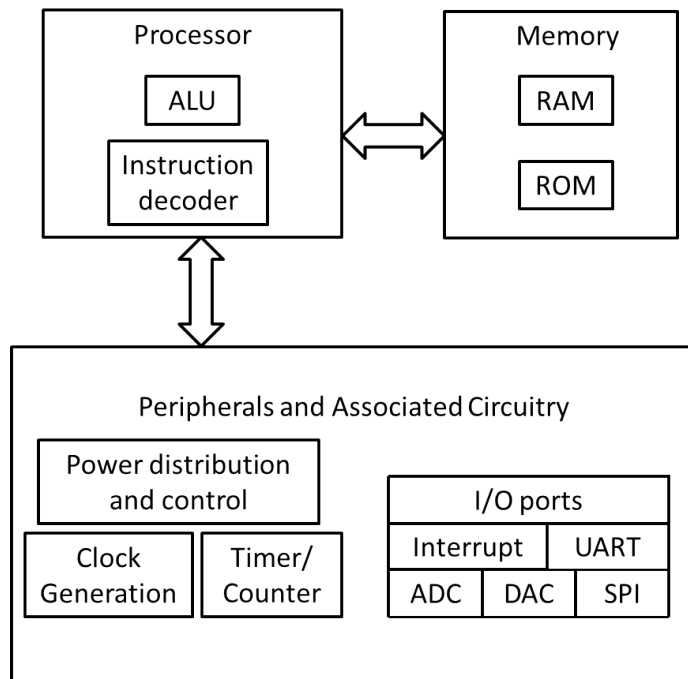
Processor

ALU

Instruction decoder

Memory

RAM

ROM

Peripherals and Associated Circuitry

Power distribution and control

Clock Generation

Timer/ Counter

I/O ports

Interrupt

UART

ADC

DAC

SPI